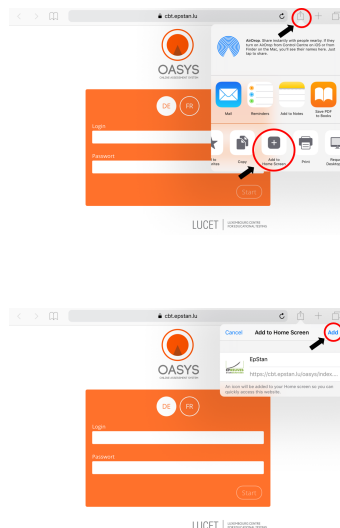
cbt.epstan.lu

OASYS
ONLINE ASSESSMENT SYSTEM

AirDrop. Share instantly with people nearby. If they turn on AirDrop from Control Centre on iOS or from Finder on the Mac, you'll see their names here. Just tap to share.

Mail
Reminders
Add to Notes
Save PDF to Books

Copy
Add to Home Screen
Print
Request Desktop

DE FR

Login

Password

Start

LUCET | LUXEMBOURG CENTRE FOR EDUCATIONAL TESTING

cbt.epstan.lu

OASYS
ONLINE ASSESSMENT SYSTEM

Cancel Add to Home Screen Add

EpStan
https://cbt.epstan.lu/oasys/index...

An icon will be added to your Home screen so you can quickly access this website.

DE FR

Login

Password

Start

LUCET | LUXEMBOURG CENTRE FOR EDUCATIONAL TESTING